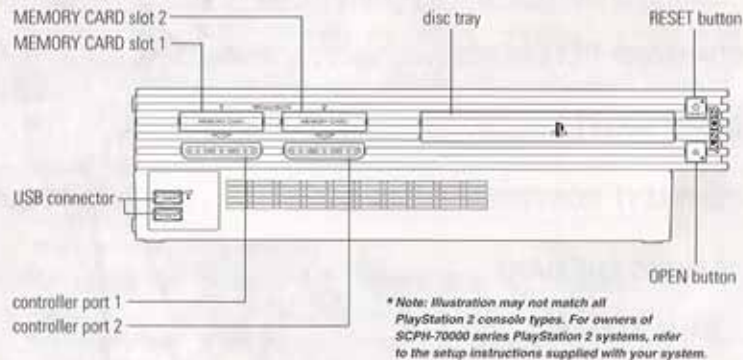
MEMORY CARD slot 2
MEMORY CARD slot 1
disc tray
RESET button
USB connector
OPEN button
controller port 1
controller port 2

* Note: Illustration may not match all PlayStation 2 console types. For owners of SCPH-70000 series PlayStation 2 systems, refer to the setup instructions supplied with your system.